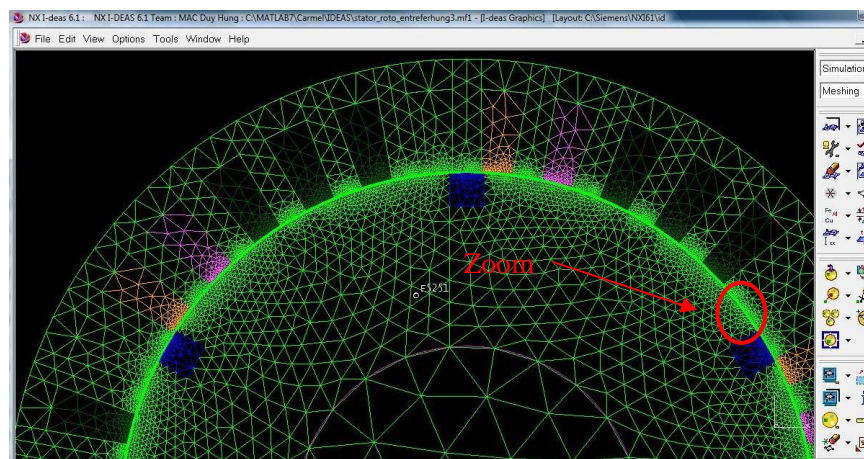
NX I-deas 6.1 : NX I-DEAS 6.1 Team : MAC Duy Hung : C:\MATLAB7\Carmel\IDEAS\stator_roto_entreferhung3.mf1 - [I-deas Graphics] [Layout: C:\Siemens\NX61\id

File Edit View Options Tools Window Help

Simulation

Meshing

Zoom

E5251